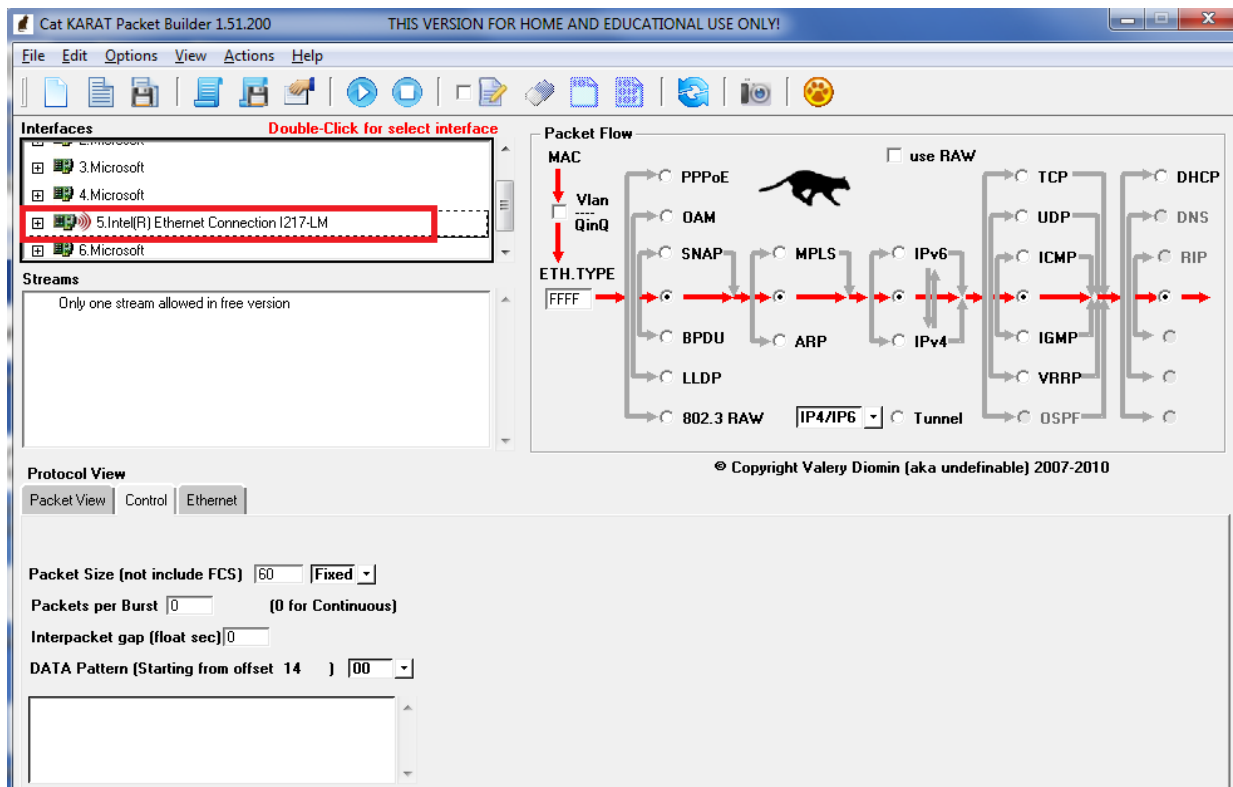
Cat KARAT Packet Builder 1.51.200 THIS VERSION FOR HOME AND EDUCATIONAL USE ONLY!

File Edit Options View Actions Help

Interfaces Double-Click for select interface

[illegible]
3.Microsoft
4.Microsoft
5.Intel(R) Ethernet Connection I217-LM
6.Microsoft

Streams

Only one stream allowed in free version

Packet Flow

MAC
Vlan
----
QinQ
ETH.TYPE
FFFF
use RAW
PPPoE
OAM
SNAP
BPDU
LLDP
802.3 RAW
MPLS
ARP
IP4/IP6
IPv6
IPv4
Tunnel
TCP
UDP
ICMP
IGMP
VRRP
OSPF
DHCP
DNS
RIP

© Copyright Valery Diomin (aka undefinable) 2007-2010

Protocol View

Packet View | Control | Ethernet

Packet Size (not include FCS) 60 Fixed
Packets per Burst 0 (0 for Continuous)
Interpacket gap (float sec) 0
DATA Pattern (Starting from offset 14 ) 00